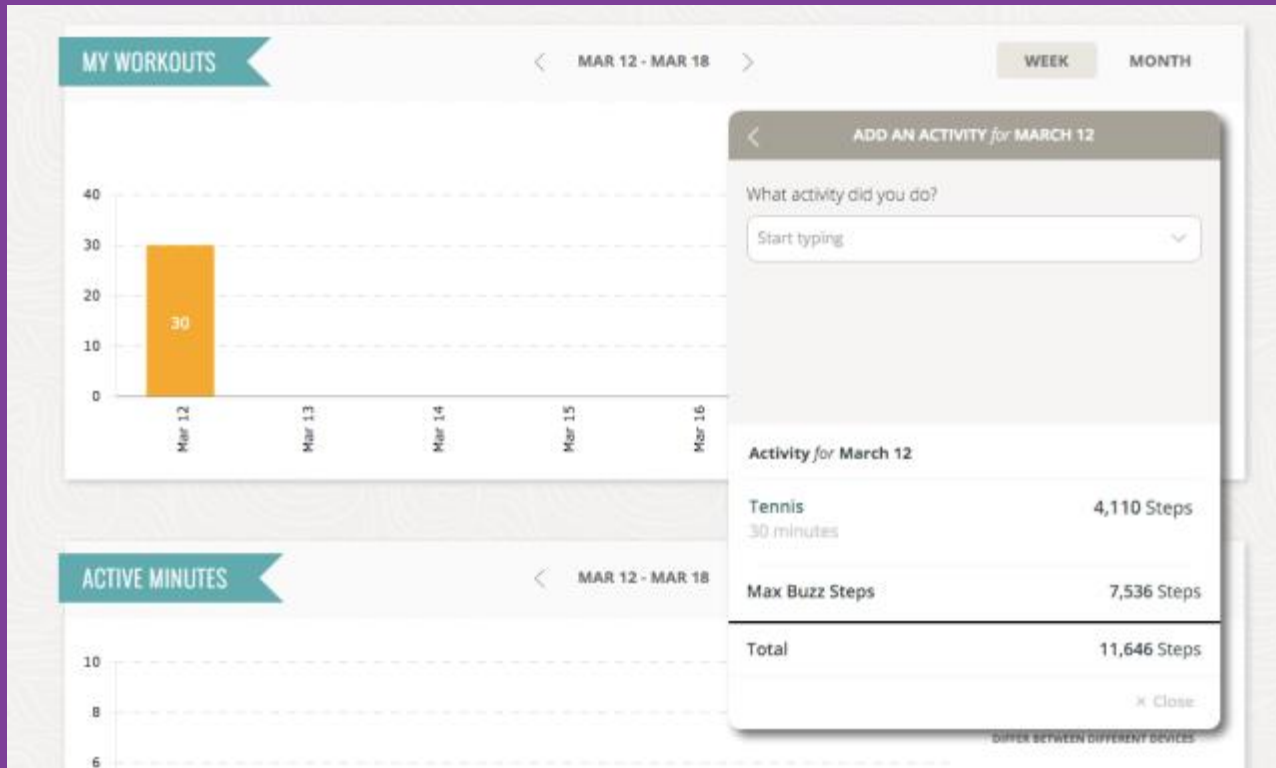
MY WORKOUTS

MAR 12 - MAR 18

WEEK

MONTH

40
30
20
10
0

30

Mar 12
Mar 13
Mar 14
Mar 15
Mar 16

ADD AN ACTIVITY *for* MARCH 12

What activity did you do?

Start typing

Activity *for* March 12

Tennis
30 minutes

4,110 Steps

Max Buzz Steps

7,536 Steps

Total

11,646 Steps

× Close

ACTIVE MINUTES

MAR 12 - MAR 18

10
8
6

DIFFER BETWEEN DIFFERENT DEVICES